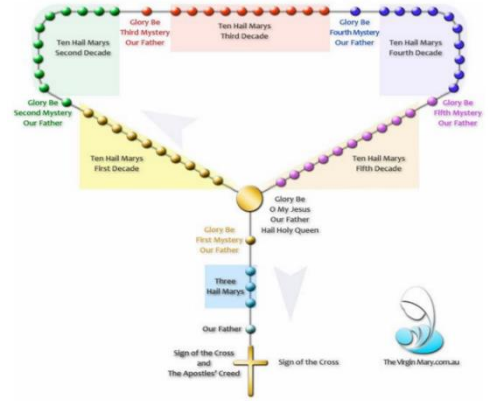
Ten Hail Marys
Second Decade

Glory Be
Third Mystery
Our Father

Ten Hail Marys
Third Decade

Glory Be
Fourth Mystery
Our Father

Ten Hail Marys
Fourth Decade

Glory Be
Second Mystery
Our Father

Glory Be
Fifth Mystery
Our Father

Ten Hail Marys
First Decade

Ten Hail Marys
Fifth Decade

Glory Be
O My Jesus
Our Father
Hail Holy Queen

Glory Be
First Mystery
Our Father

Three
Hail Marys

Our Father

Sign of the Cross
and
The Apostles' Creed

Sign of the Cross

TheVirginMary.com.au